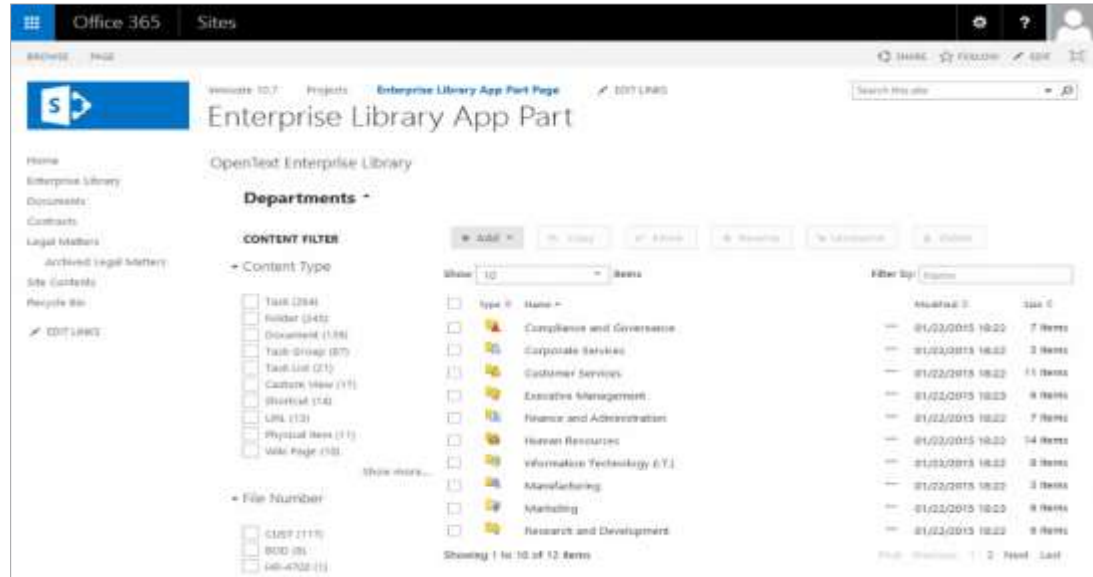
Office 365 Sites

BROWSE PAGE

SHARE FOLLOW EDIT

S

Website 10.7 Projects Enterprise Library App Part Page EDIT LINKS

Enterprise Library App Part

Search this site

Home
Enterprise Library
Documents
Contracts
Legal Matters
Archived Legal Matters
Site Contents
Recycle Bin
EDIT LINKS

OpenText Enterprise Library

Departments

CONTENT FILTER

Content Type

Task (264)
Folder (245)
Document (139)
Task Group (87)
Task List (21)
Custom View (17)
Shortcut (14)
URL (13)
Physical Item (11)
Wiki Page (10)
Show more...

File Number

CUST (117)
BOD (8)
HR-4702 (1)

Add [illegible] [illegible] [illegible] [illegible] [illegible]

Show 10 items

Filter by: Name

| | Type | Name | | Modified | Size |
|---|---|---|---|---|---|
| | | Compliance and Governance | ... | 01/22/2015 18:22 | 7 items |
| | | Corporate Services | ... | 01/22/2015 18:22 | 3 items |
| | | Customer Services | ... | 01/22/2015 18:22 | 11 items |
| | | Executive Management | ... | 01/22/2015 18:22 | 6 items |
| | | Finance and Administration | ... | 01/22/2015 18:22 | 7 items |
| | | Human Resources | ... | 01/22/2015 18:22 | 14 items |
| | | Information Technology (I.T.) | ... | 01/22/2015 18:22 | 8 items |
| | | Manufacturing | ... | 01/22/2015 18:22 | 3 items |
| | | Marketing | ... | 01/22/2015 18:22 | 6 items |
| | | Research and Development | ... | 01/22/2015 18:22 | 9 items |

Showing 1 to 10 of 12 items

First Previous 1 2 Next Last